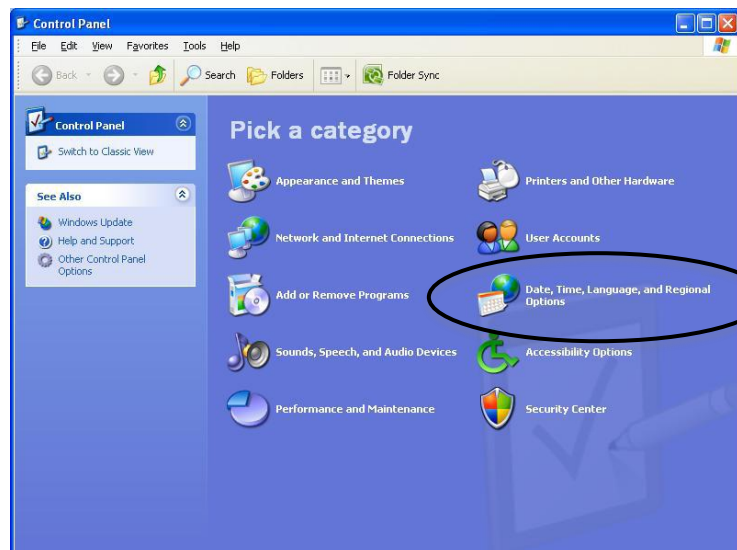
Control Panel

File Edit View Favorites Tools Help

Back Search Folders Folder Sync

Control Panel

Switch to Classic View

See Also

Windows Update

Help and Support

Other Control Panel Options

Pick a category

Appearance and Themes

Printers and Other Hardware

Network and Internet Connections

User Accounts

Add or Remove Programs

Date, Time, Language, and Regional Options

Sounds, Speech, and Audio Devices

Accessibility Options

Performance and Maintenance

Security Center